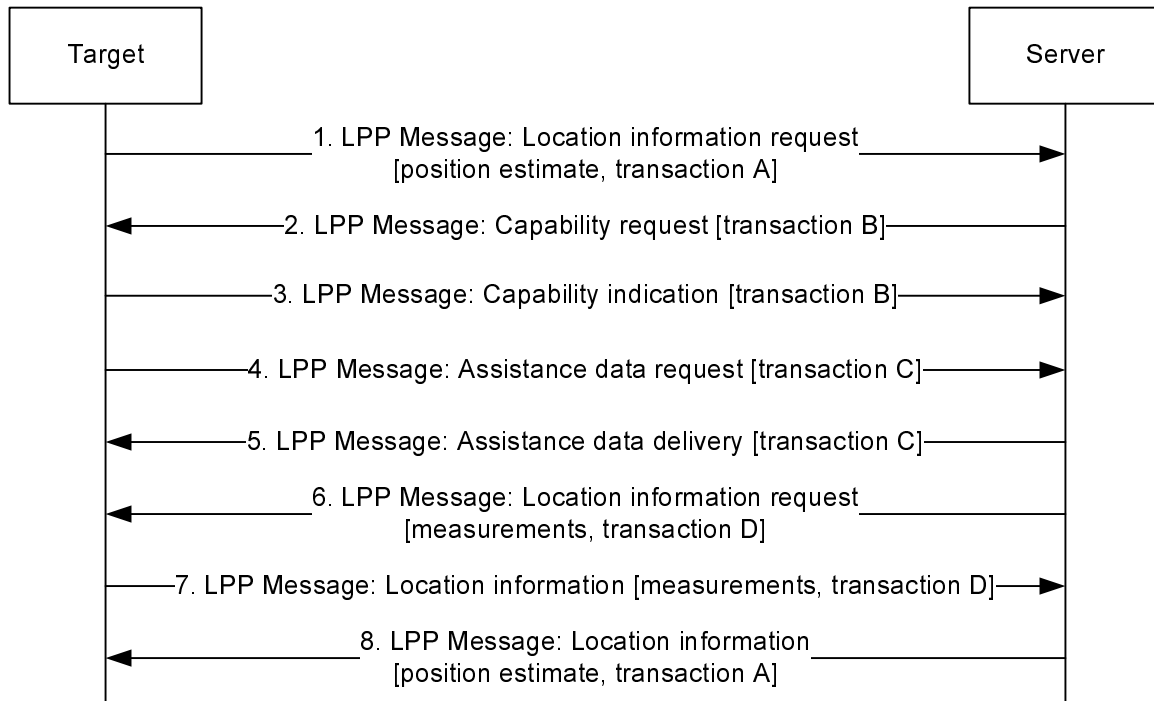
Target

Server

1. LPP Message: Location information request [position estimate, transaction A]

2. LPP Message: Capability request [transaction B]

3. LPP Message: Capability indication [transaction B]

4. LPP Message: Assistance data request [transaction C]

5. LPP Message: Assistance data delivery [transaction C]

6. LPP Message: Location information request [measurements, transaction D]

7. LPP Message: Location information [measurements, transaction D]

8. LPP Message: Location information [position estimate, transaction A]